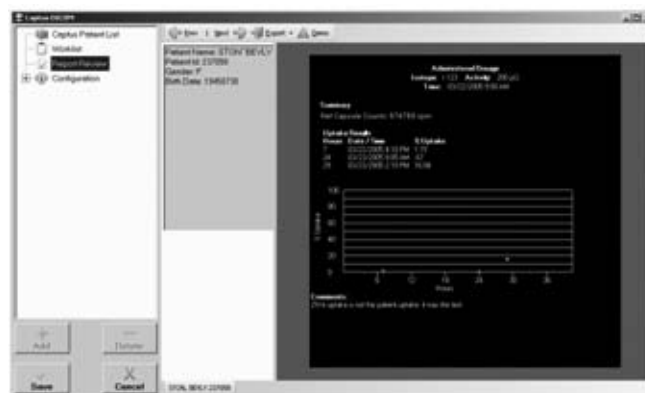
Captus 3000

Captus Patient List
Worklist
Report Preview
Configuration

Prev | Next | Export | Zoom

Patient Name: STON, BEVLY
Patient Id: 237099
Gender: F
Birth Date: 19450730

Administered Dosage
Isotope: I-123 Activity: 200 µCi
Time: 03/22/2005 9:00 AM

Summary
Net Capsule Counts: 674788 cpm

Uptake Results
Hours Date / Time % Uptake
? 03/22/2005 4:10 PM 1.19
24 03/23/2005 9:05 AM 4.7
29 03/23/2005 2:10 PM 16.59

100
80
60
40
20
0
% Uptake
0 6 12 18 24 30 36
Hours

Comments
29 hr uptake is not the patient uptake. It was the test.

Add
Delete
Save
Cancel

STON, BEVLY 237099